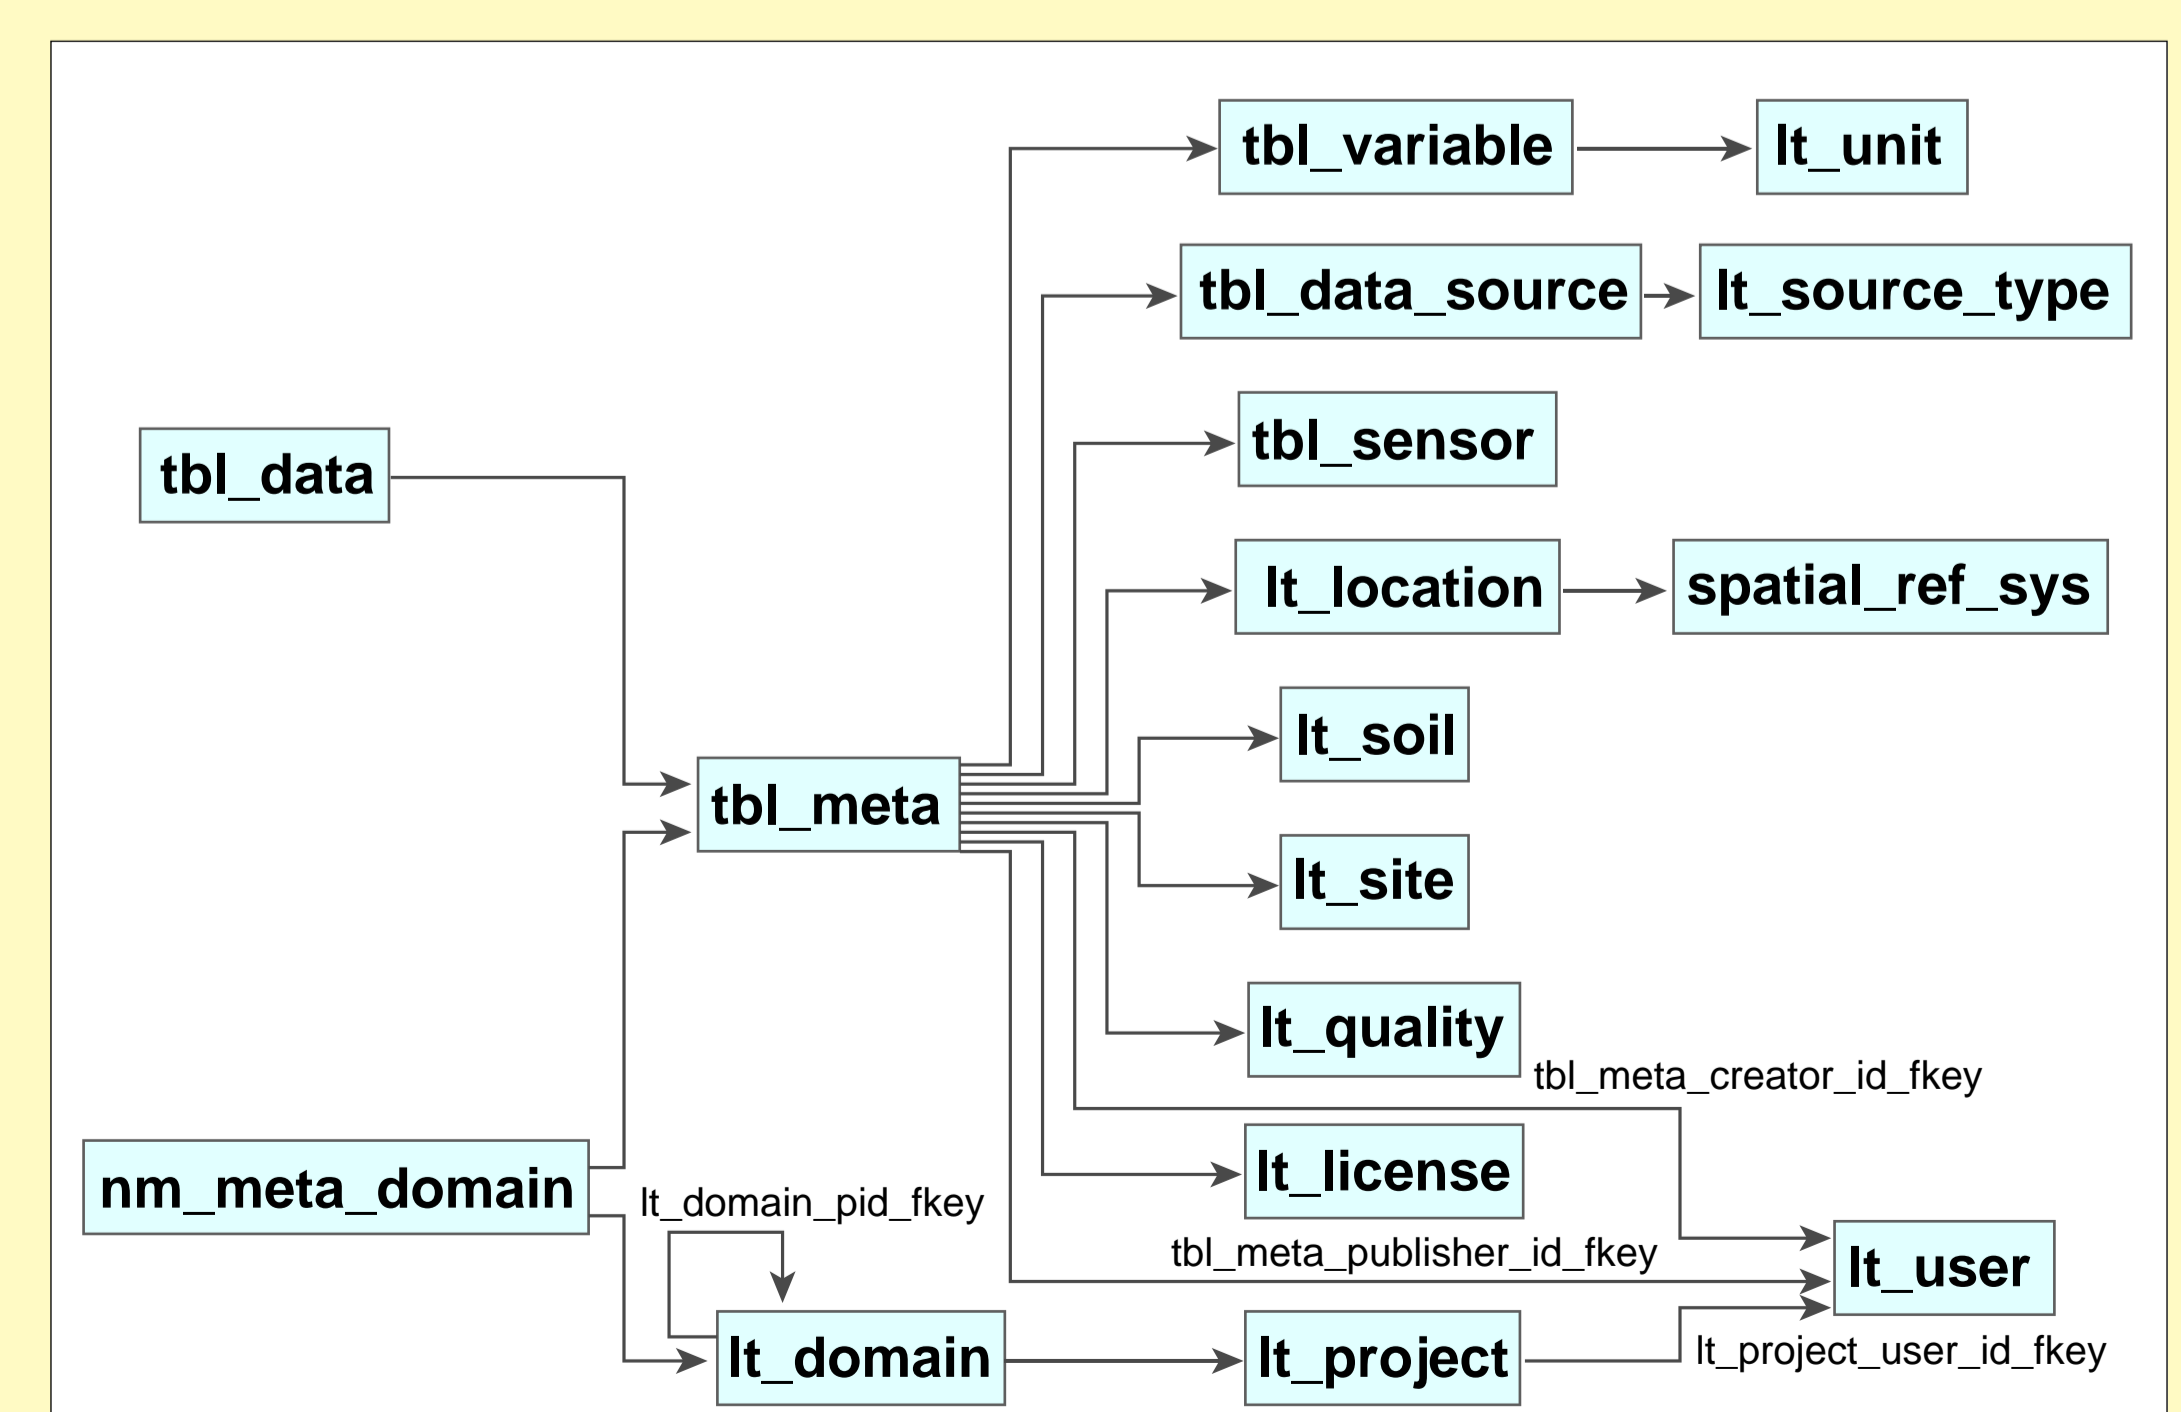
tbl_variable

lt_unit

tbl_data_source

lt_source_type

tbl_sensor

tbl_data

lt_location

spatial_ref_sys

lt_soil

tbl_meta

lt_site

lt_quality

tbl_meta_creator_id_fkey

lt_license

nm_meta_domain

lt_domain_pid_fkey

tbl_meta_publisher_id_fkey

lt_user

lt_domain

lt_project

lt_project_user_id_fkey